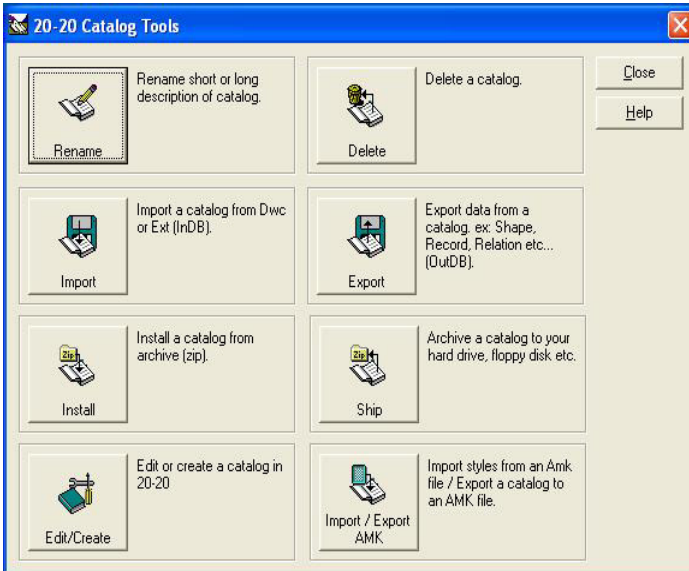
20-20 Catalog Tools

Rename

Rename short or long description of catalog.

Delete

Delete a catalog.

Close

Help

Import

Import a catalog from Dwc or Ext (InDB).

Export

Export data from a catalog. ex: Shape, Record, Relation etc... (OutDB).

Zip

Install

Install a catalog from archive (zip).

Zip

Ship

Archive a catalog to your hard drive, floppy disk etc.

Edit/Create

Edit or create a catalog in 20-20

Import / Export AMK

Import styles from an Amk file / Export a catalog to an AMK file.